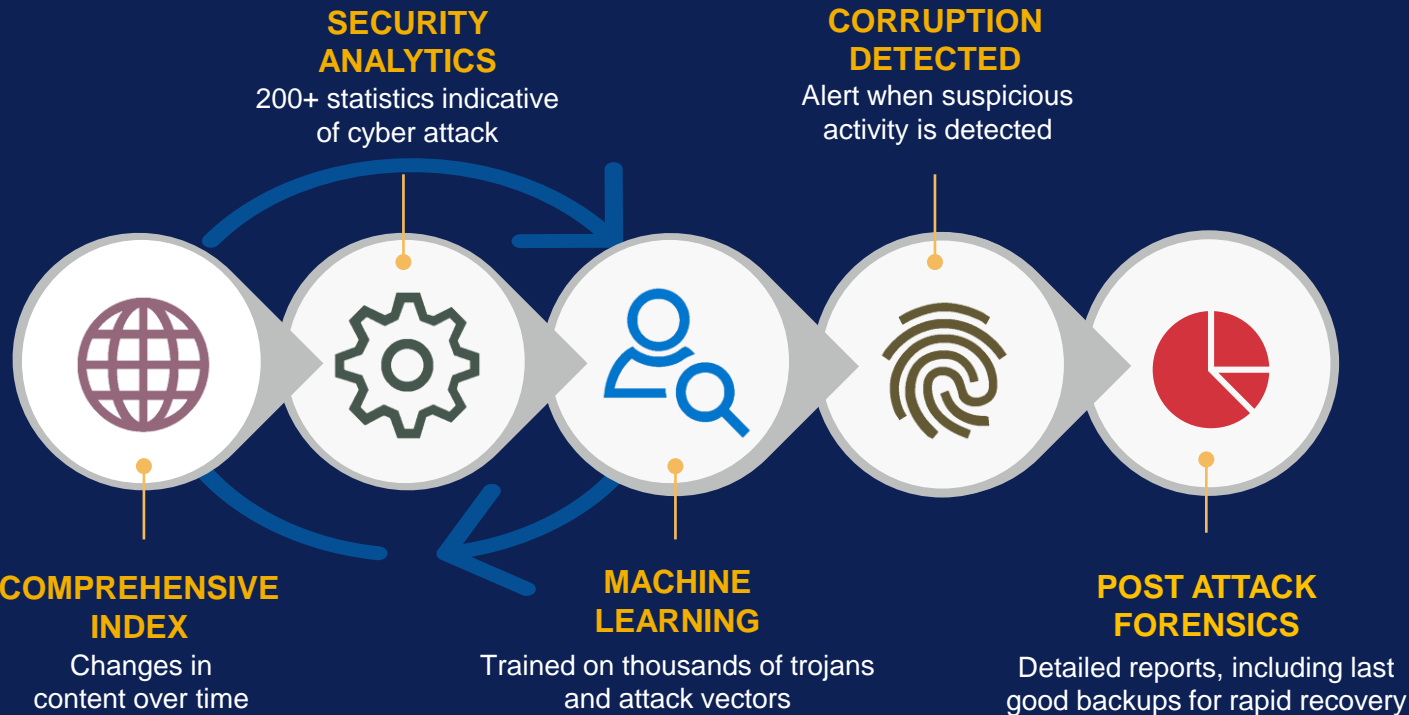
SECURITY ANALYTICS
200+ statistics indicative of cyber attack

CORRUPTION DETECTED
Alert when suspicious activity is detected

COMPREHENSIVE INDEX
Changes in content over time

MACHINE LEARNING
Trained on thousands of trojans and attack vectors

POST ATTACK FORENSICS
Detailed reports, including last good backups for rapid recovery